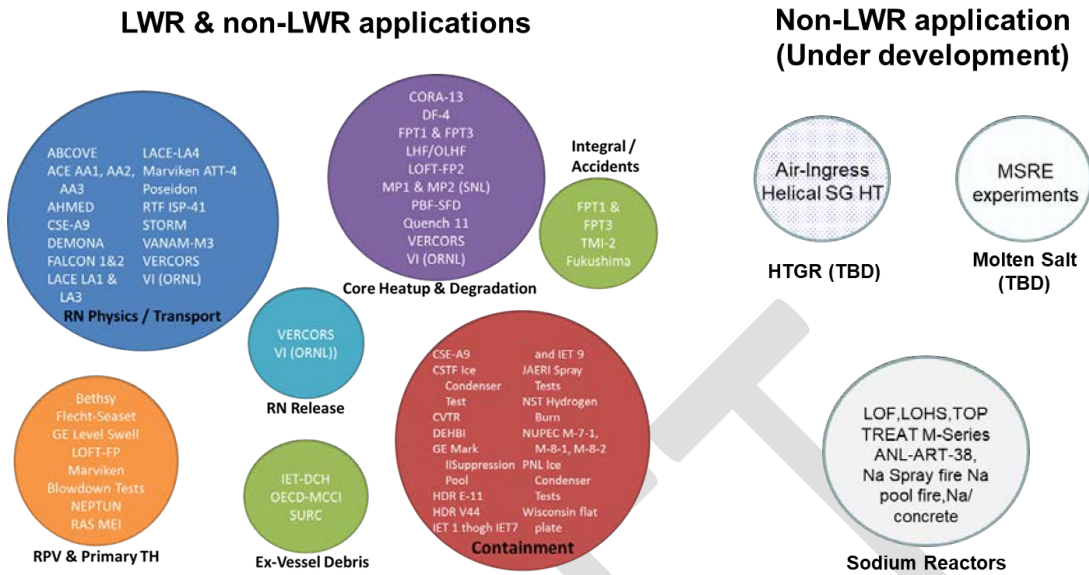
LWR & non-LWR applications

ABCOVE
ACE AA1, AA2, AA3
AHMED
CSE-A9
DEMONA
FALCON 1&2
LACE LA1 & LA3
LACE-LA4
Marviken ATT-4
Poseidon
RTF ISP-41
STORM
VANAM-M3
VERCORS
VI (ORNL)
RN Physics / Transport

CORA-13
DF-4
FPT1 & FPT3
LHF/OLHF
LOFT-FP2
MP1 & MP2 (SNL)
PBF-SFD
Quench 11
VERCORS
VI (ORNL)
Core Heatup & Degradation

Integral / Accidents
FPT1 & FPT3
TMI-2
Fukushima

VERCORS
VI (ORNL))
RN Release

Bethsy
Flecht-Seaset
GE Level Swell
LOFT-FP
Marviken
Blowdown Tests
NEPTUN
RAS MEI
RPV & Primary TH

IET-DCH
OECD-MCCI
SURC
Ex-Vessel Debris

CSE-A9
CSTF Ice Condenser Test
CVTR
DEHBI
GE Mark IISuppression Pool
HDR E-11
HDR V44
IET 1 thogh IET7 and IET 9
JAERI Spray Tests
NST Hydrogen Burn
NUPEC M-7-1, M-8-1, M-8-2
PNL Ice Condenser Tests
Wisconsin flat plate
Containment

Non-LWR application (Under development)

Air-Ingress Helical SG HT
HTGR (TBD)

MSRE experiments
Molten Salt (TBD)

LOF,LOHS,TOP TREAT M-Series ANL-ART-38, Na Spray fire Na pool fire,Na/ concrete
Sodium Reactors